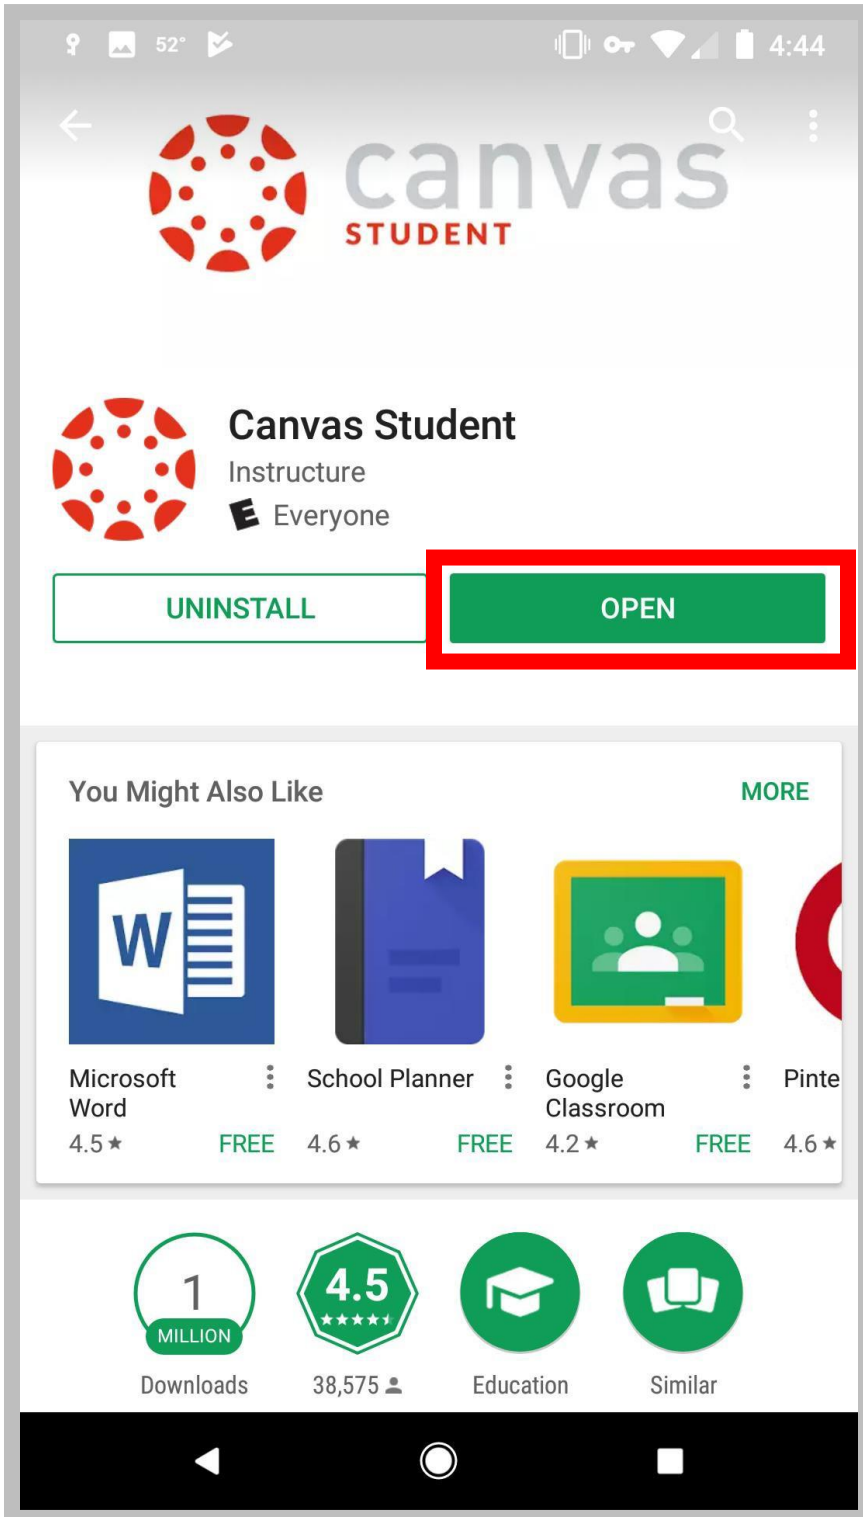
52° 4:44

canvas
STUDENT

Canvas Student
Instructure
E Everyone

UNINSTALL
OPEN

You Might Also Like
MORE

W

Microsoft Word
4.5★
FREE

School Planner
4.6★
FREE

Google Classroom
4.2★
FREE

Pinte
4.6★

1
MILLION
Downloads

4.5
★★★★★
38,575

Education

Similar